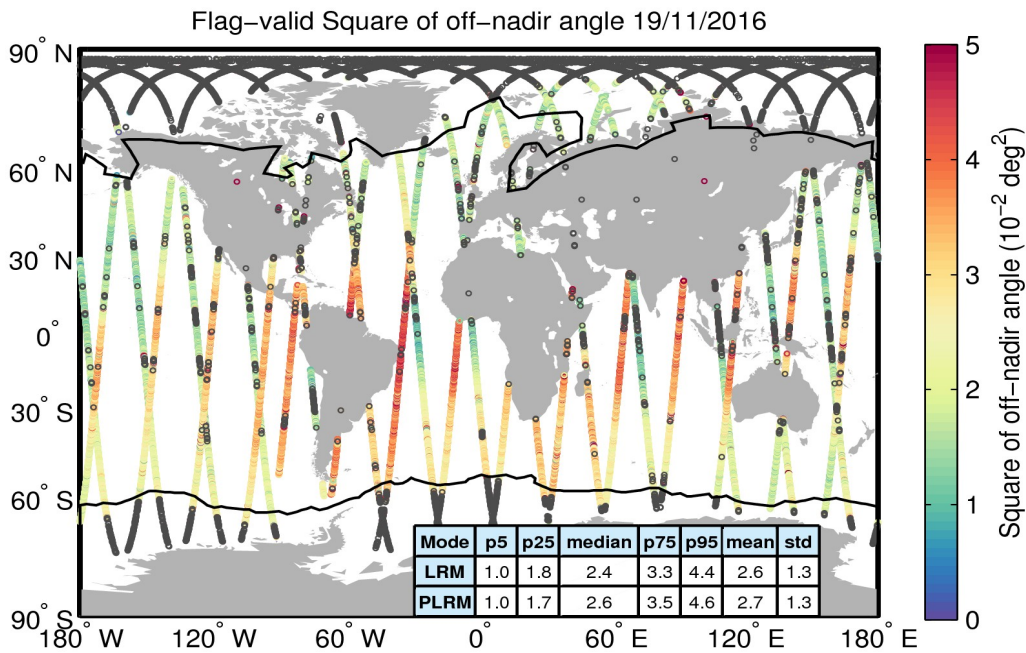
Flag−valid Square of off−nadir angle 19/11/2016

90° N
60° N
30° N
0°
30° S
60° S
90° S

180° W 120° W 60° W 0° 60° E 120° E 180° E

| Mode | p5 | p25 | median | p75 | p95 | mean | std |
|---|---|---|---|---|---|---|---|
| LRM | 1.0 | 1.8 | 2.4 | 3.3 | 4.4 | 2.6 | 1.3 |
| PLRM | 1.0 | 1.7 | 2.6 | 3.5 | 4.6 | 2.7 | 1.3 |

5
4
3
2
1
0

Square of off−nadir angle ($10^{-2}$ $deg^2$)